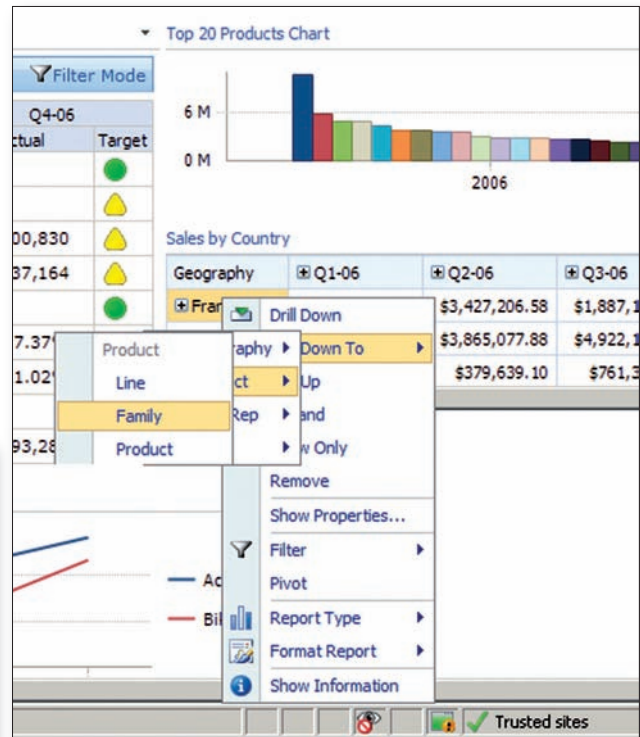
Filter Mode

Q4-06

ctual | Target

00,830

37,164

7.37

1.02

93,28

Top 20 Products Chart

6 M

0 M

2006

Sales by Country

| Geography | Q1-06 | Q2-06 | Q3-06 |
|---|---|---|---|
| Fran | | $3,427,206.58 | $1,887,1 |
| | | $3,865,077.88 | $4,922,1 |
| | | $379,639.10 | $761,3 |

Drill Down

raphy ▸ Down To ▸

ct ▸ Up

Rep ▸ and

▸ w Only

Remove

Show Properties...

Filter ▸

Pivot

Report Type ▸

Format Report ▸

Show Information

Product

Line

Family

Product

Ac

Bi

Trusted sites